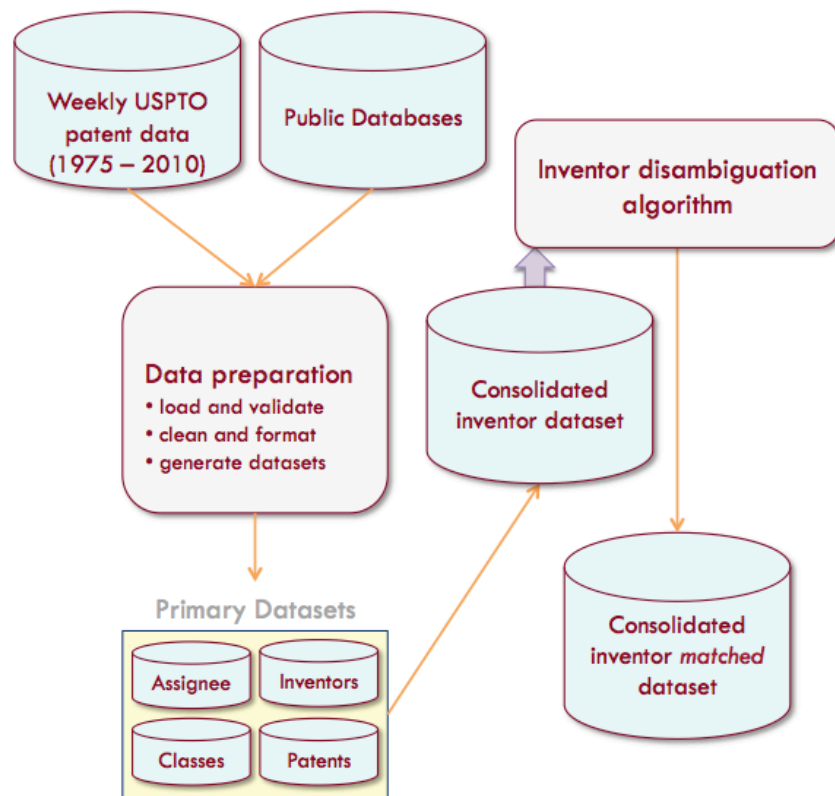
Weekly USPTO patent data (1975 – 2010)

Public Databases

Inventor disambiguation algorithm

Data preparation
• load and validate
• clean and format
• generate datasets

Consolidated inventor dataset

Primary Datasets

Assignee

Inventors

Classes

Patents

Consolidated inventor *matched* dataset